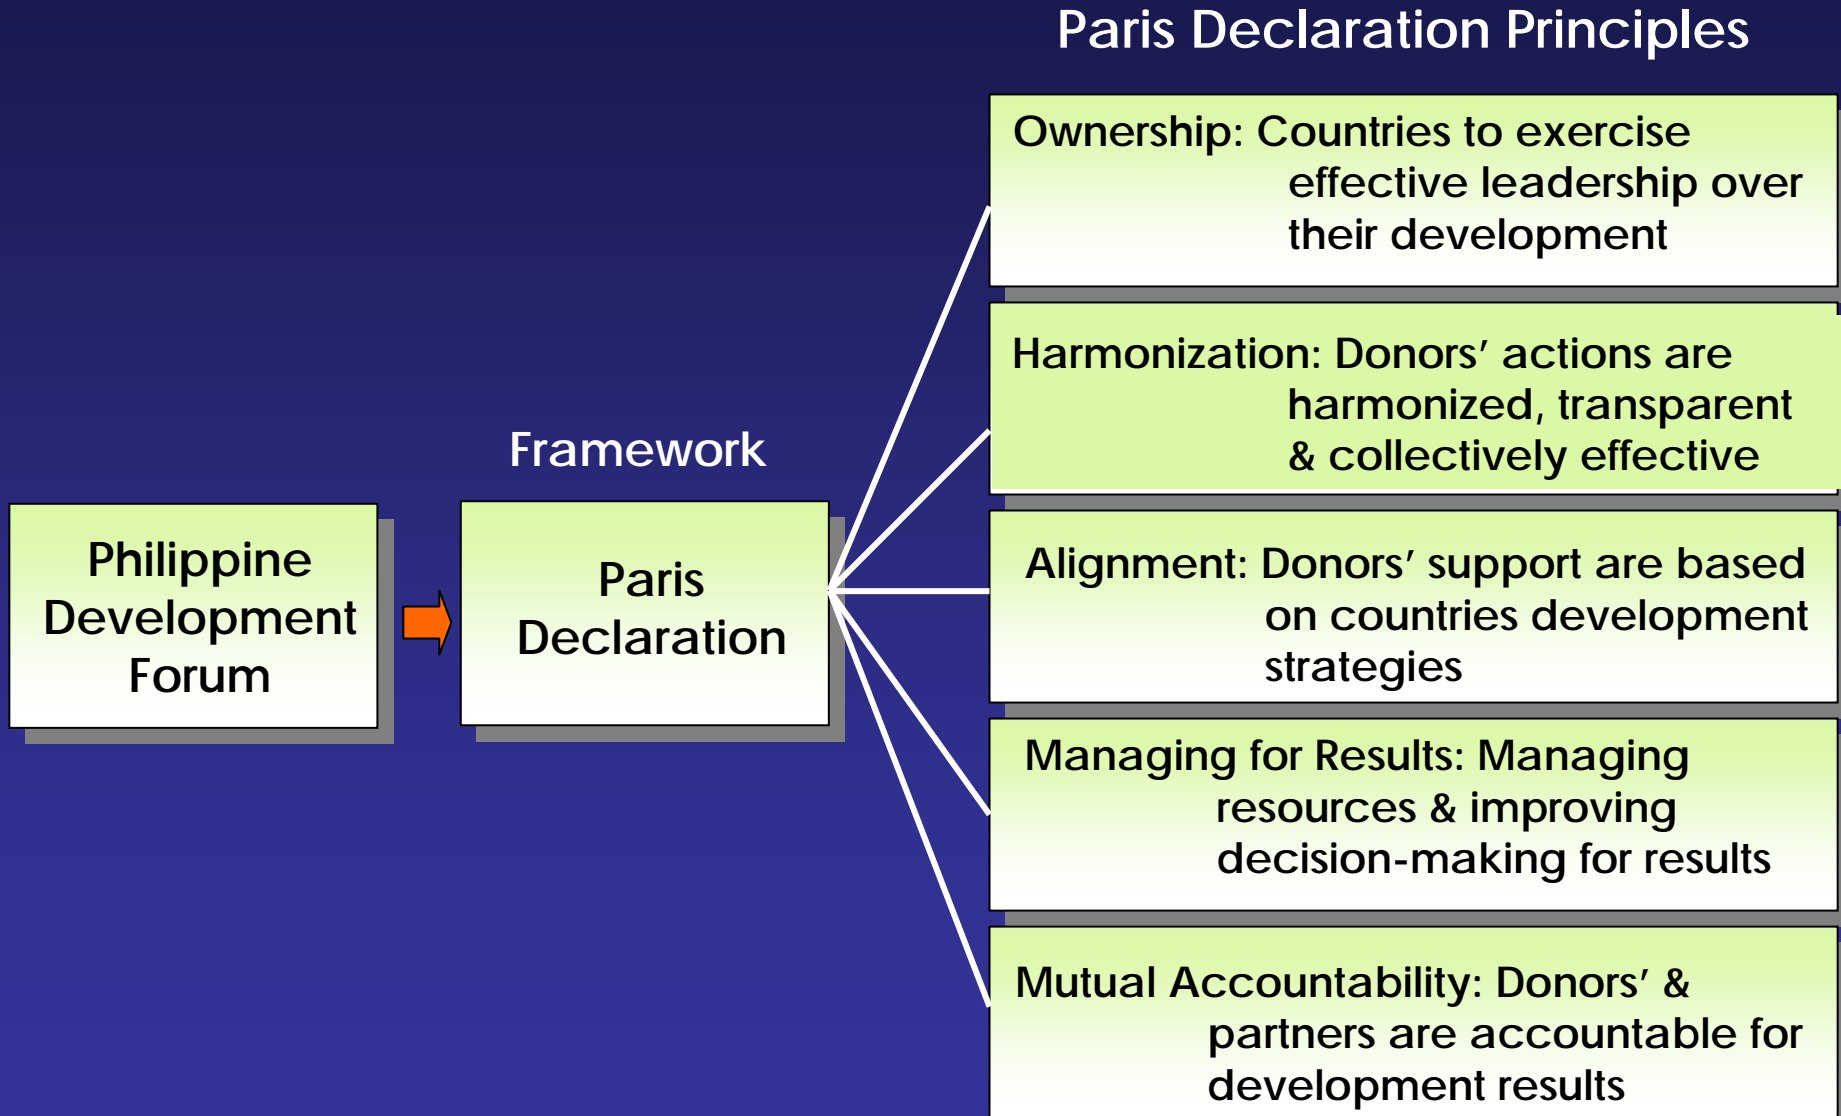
Paris Declaration Principles

Ownership: Countries to exercise effective leadership over their development

Harmonization: Donors' actions are harmonized, transparent & collectively effective

Framework

Philippine Development Forum

Paris Declaration

Alignment: Donors' support are based on countries development strategies

Managing for Results: Managing resources & improving decision-making for results

Mutual Accountability: Donors' & partners are accountable for development results